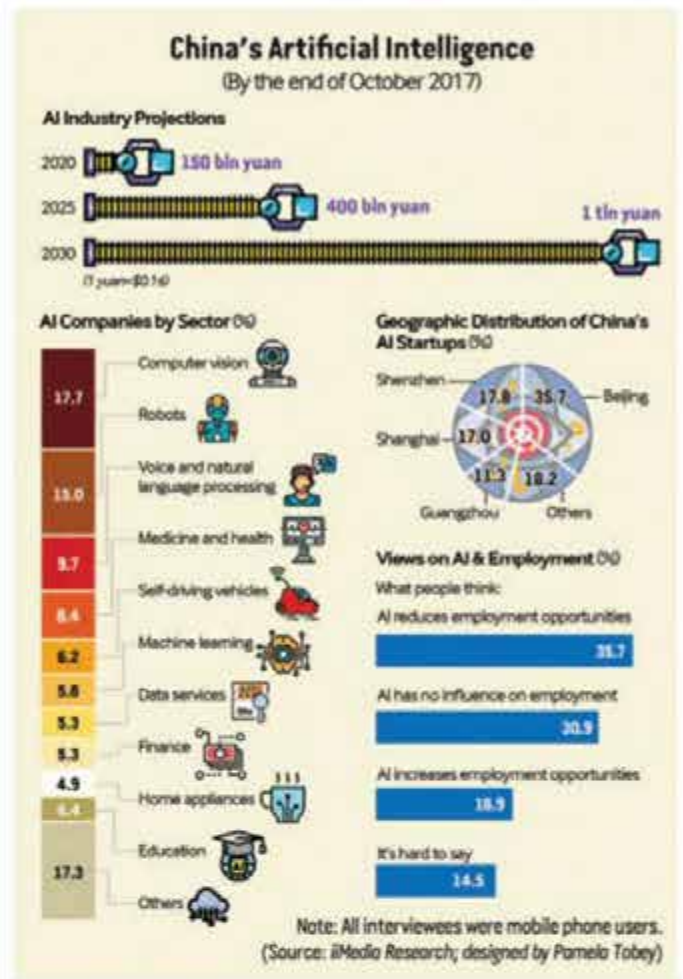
China's Artificial Intelligence
(By the end of October 2017)

AI Industry Projections

2020 150 bln yuan
2025 400 bln yuan
2030 1 tln yuan
(1 yuan=$0.16)

AI Companies by Sector (%)

| | |
|---|---|
| 17.7 | Computer vision |
| | Robots |
| 15.0 | Voice and natural language processing |
| 9.7 | Medicine and health |
| 8.4 | Self-driving vehicles |
| 6.2 | Machine learning |
| 5.8 | Data services |
| 5.3 | Finance |
| 5.3 | Home appliances |
| 4.9 | Education |
| 4.4 | Others |
| 17.3 | |

Geographic Distribution of China's AI Startups (%)

Shenzhen 17.8
Beijing 35.7
Shanghai 17.0
Guangzhou 11.3
Others 18.2

Views on AI & Employment (%)
What people think:
AI reduces employment opportunities 35.7
AI has no influence on employment 30.9
AI increases employment opportunities 18.9
It's hard to say 14.5

Note: All interviewees were mobile phone users.
(Source: iiMedia Research; designed by Pamela Tobey)